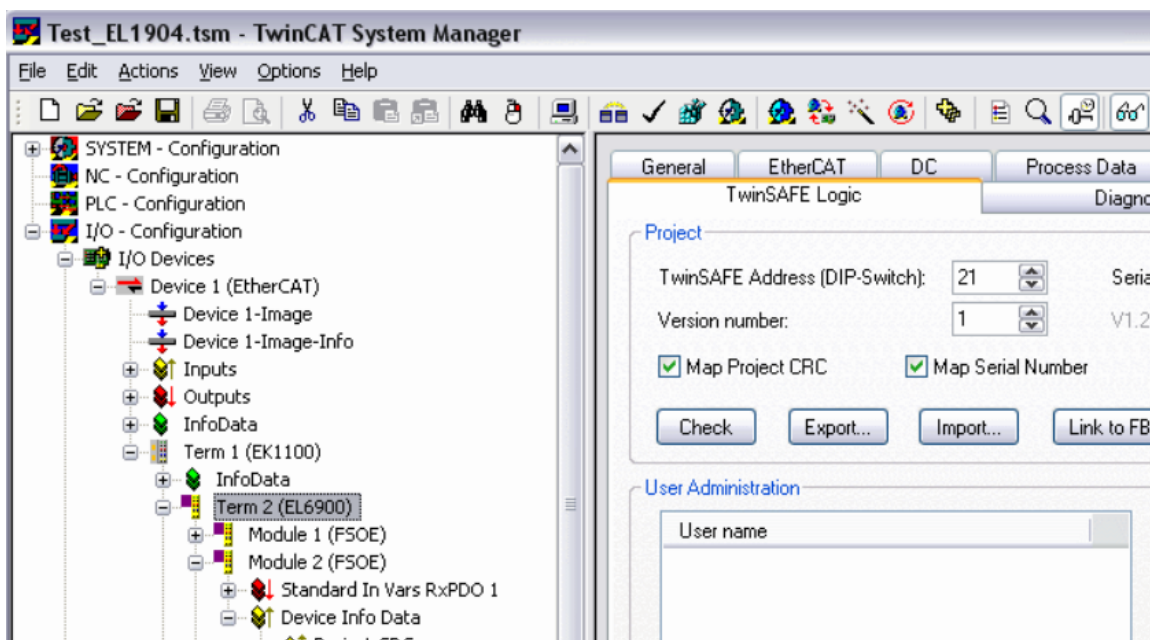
Test_EL1904.tsm - TwinCAT System Manager

File Edit Actions View Options Help

SYSTEM - Configuration
NC - Configuration
PLC - Configuration
I/O - Configuration
I/O Devices
Device 1 (EtherCAT)
Device 1-Image
Device 1-Image-Info
Inputs
Outputs
InfoData
Term 1 (EK1100)
InfoData
Term 2 (EL6900)
Module 1 (FSOE)
Module 2 (FSOE)
Standard In Vars RxPDO 1
Device Info Data
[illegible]

General | EtherCAT | DC | Process Data
TwinSAFE Logic | Diagno

Project
TwinSAFE Address (DIP-Switch): 21
Seria
Version number: 1
V1.2
Map Project CRC
Map Serial Number
Check
Export...
Import...
Link to FB

User Administration
User name